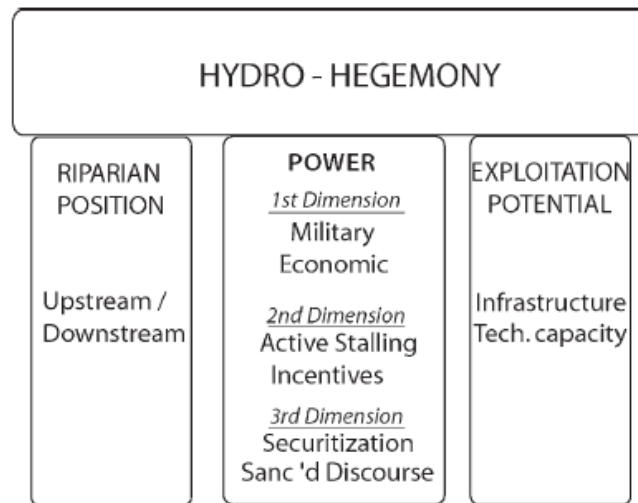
HYDRO - HEGEMONY

RIPARIAN POSITION

Upstream / Downstream

POWER

1st Dimension

Military
Economic

2nd Dimension

Active Stalling
Incentives

3rd Dimension

Securitization
Sanc 'd Discourse

EXPLOITATION POTENTIAL

Infrastructure
Tech. capacity